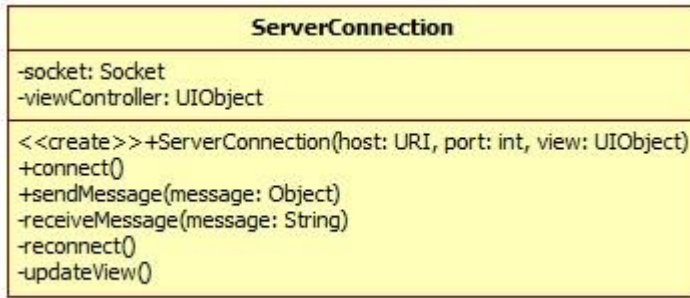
ServerConnection

-socket: Socket
-viewController: UIObject

<<create>>+ServerConnection(host: URI, port: int, view: UIObject)
+connect()
+sendMessage(message: Object)
-receiveMessage(message: String)
-reconnect()
-updateView()